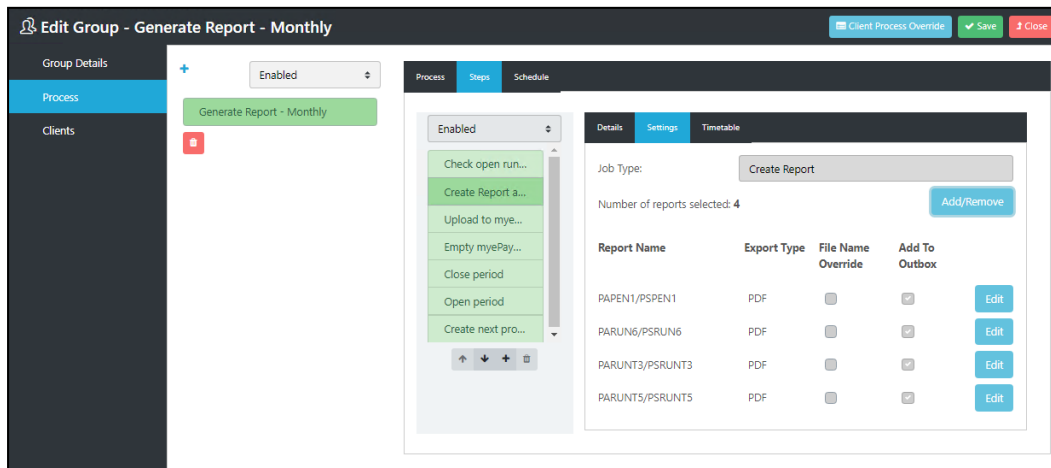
Edit Group - Generate Report - Monthly

Client Process Override | Save | Close

Group Details
Process
Clients

+

Enabled

Generate Report - Monthly

Process | Steps | Schedule

Enabled

Check open run...
Create Report a...
Upload to mye...
Empty myePay...
Close period
Open period
Create next pro...

Details | Settings | Timetable

Job Type: Create Report

Number of reports selected: 4

Add/Remove

| Report Name | Export Type | File Name Override | Add To Outbox | |
|---|---|---|---|---|
| PAPEN1/PSPEN1 | PDF | | | Edit |
| PARUN6/PSRUN6 | PDF | | | Edit |
| PARUNT3/PSRUNT3 | PDF | | | Edit |
| PARUNT5/PSRUNT5 | PDF | | | Edit |